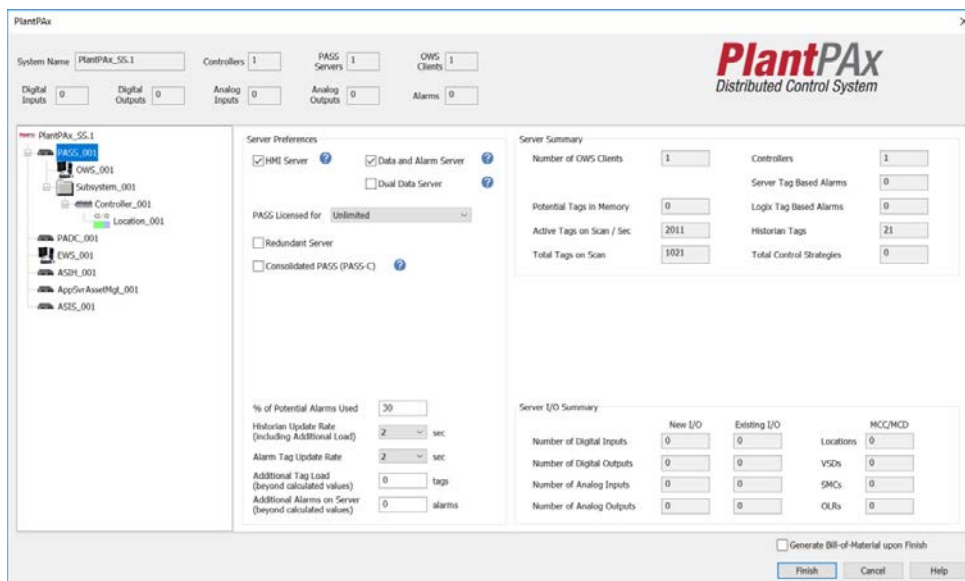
PlantPAx

System Name PlantPAx_SS.1

Controllers 1

PASS Servers 1

OWS Clients 1

Digital Inputs 0

Digital Outputs 0

Analog Inputs 0

Analog Outputs 0

Alarms 0

PlantPAx
Distributed Control System

PlantPAx_SS.1
PASS_001
OWS_001
Subsystem_001
Controller_001
Location_001
PADC_001
EWS_001
ASIH_001
AppSvrAssetMgt_001
ASIS_001

Server Preferences

HMI Server

Data and Alarm Server

Dual Data Server

PASS Licensed for Unlimited

Redundant Server

Consolidated PASS (PASS-C)

% of Potential Alarms Used 30

Historian Update Rate (including Additional Load) 2 sec

Alarm Tag Update Rate 2 sec

Additional Tag Load (beyond calculated values) 0 tags

Additional Alarms on Server (beyond calculated values) 0 alarms

Server Summary

| | | | |
|---|---|---|---|
| Number of OWS Clients | 1 | Controllers | 1 |
| | | Server Tag Based Alarms | 0 |
| Potential Tags in Memory | 0 | Logix Tag Based Alarms | 0 |
| Active Tags on Scan / Sec | 2011 | Historian Tags | 21 |
| Total Tags on Scan | 1021 | Total Control Strategies | 0 |

Server I/O Summary

| | New I/O | Existing I/O | | MCC/MCD |
|---|---|---|---|---|
| Number of Digital Inputs | 0 | 0 | Locations | 0 |
| Number of Digital Outputs | 0 | 0 | VSDs | 0 |
| Number of Analog Inputs | 0 | 0 | SMCs | 0 |
| Number of Analog Outputs | 0 | 0 | OLRs | 0 |

Generate Bill-of-Material upon Finish

Finish Cancel Help